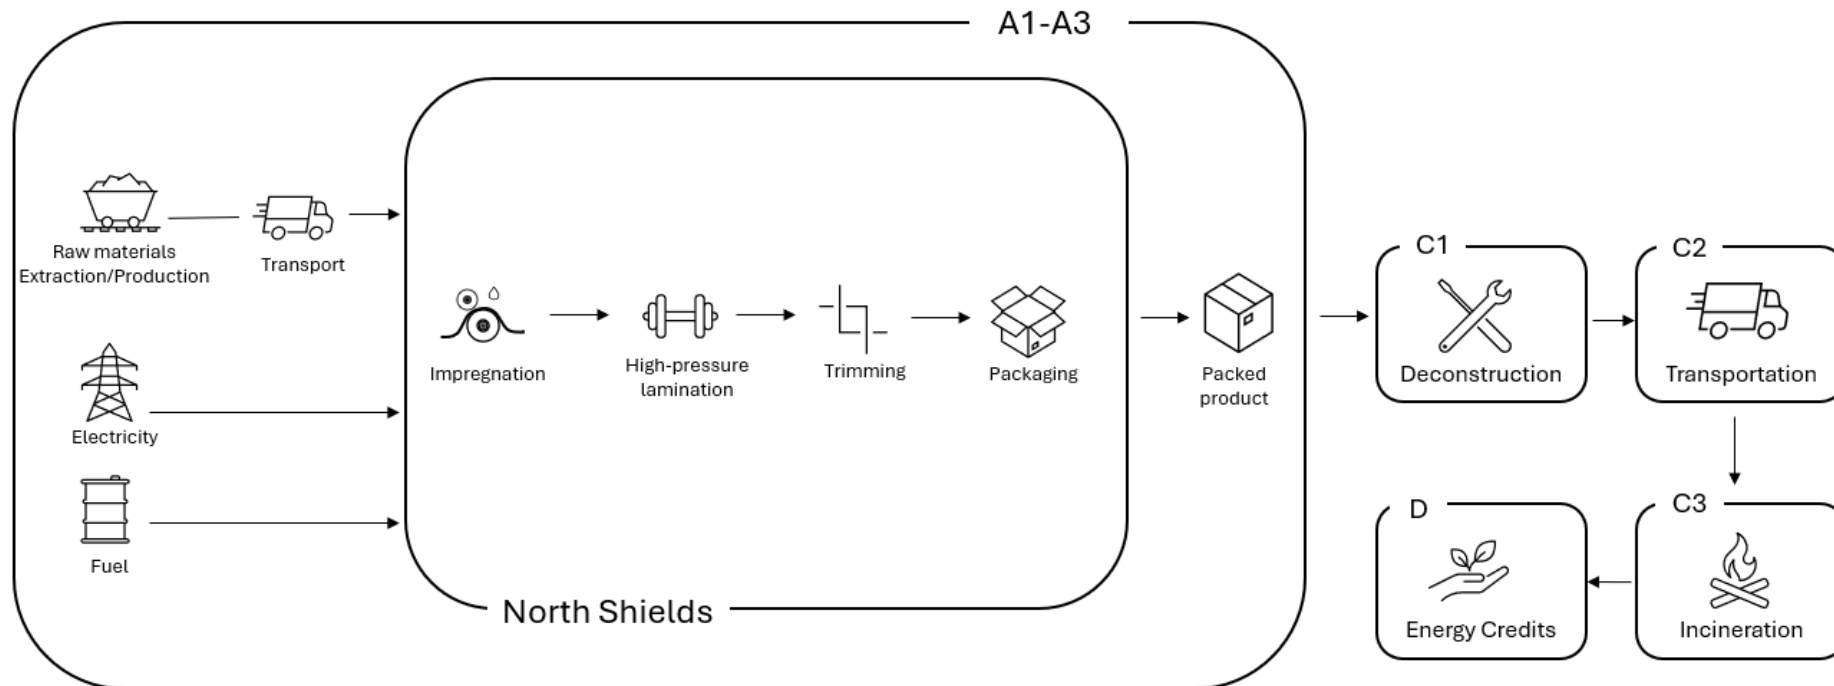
A1-A3

Raw materials Extraction/Production

Transport

Electricity

Fuel

Impregnation

High-pressure lamination

Trimming

Packaging

North Shields

Packed product

C1

Deconstruction

C2

Transportation

C3

Incineration

D

Energy Credits